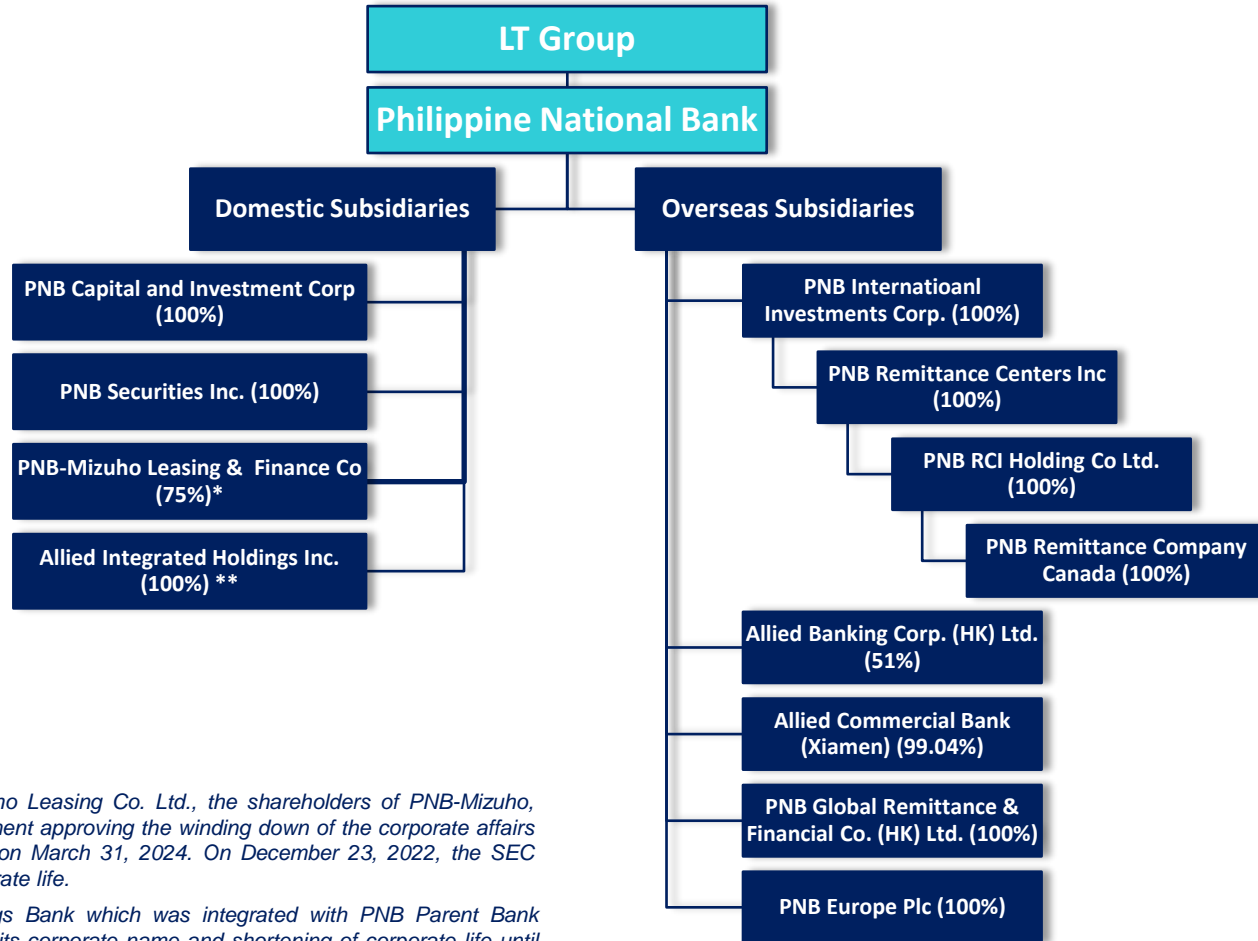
LT Group

Philippine National Bank

Domestic Subsidiaries

Overseas Subsidiaries

PNB Capital and Investment Corp (100%)

PNB Securities Inc. (100%)

PNB-Mizuho Leasing & Finance Co (75%)*

Allied Integrated Holdings Inc. (100%) **

PNB Internatioanl Investments Corp. (100%)

PNB Remittance Centers Inc (100%)

PNB RCI Holding Co Ltd. (100%)

PNB Remittance Company Canada (100%)

Allied Banking Corp. (HK) Ltd. (51%)

Allied Commercial Bank (Xiamen) (99.04%)

PNB Global Remittance & Financial Co. (HK) Ltd. (100%)

PNB Europe Plc (100%)

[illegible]ho Leasing Co. Ltd., the shareholders of PNB-Mizuho, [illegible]ent approving the winding down of the corporate affairs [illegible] on March 31, 2024. On December 23, 2022, the SEC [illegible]rate life.

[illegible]s Bank which was integrated with PNB Parent Bank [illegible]